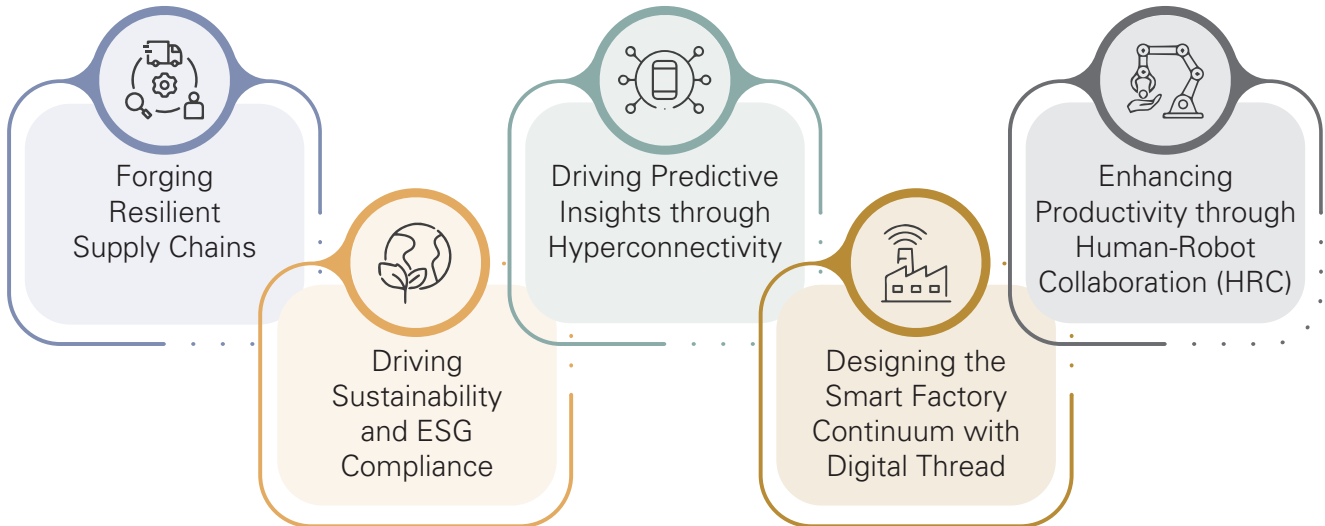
Forging Resilient Supply Chains

Driving Sustainability and ESG Compliance

Driving Predictive Insights through Hyperconnectivity

Designing the Smart Factory Continuum with Digital Thread

Enhancing Productivity through Human-Robot Collaboration (HRC)